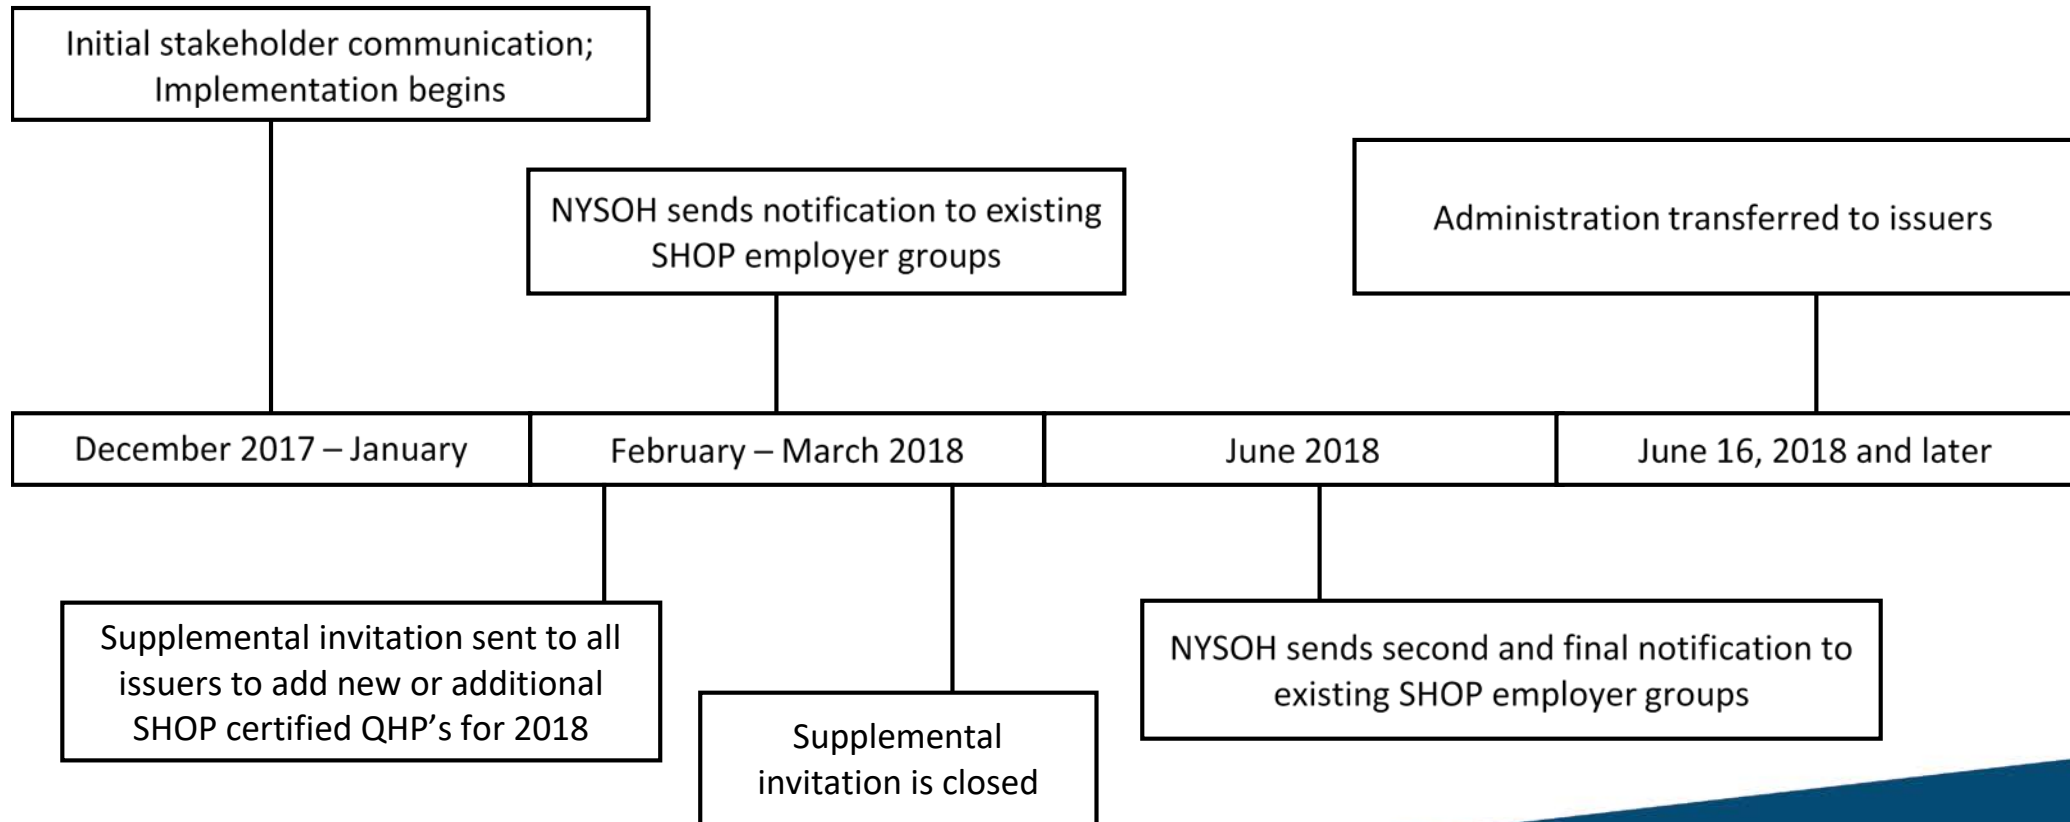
Initial stakeholder communication; Implementation begins

NYSOH sends notification to existing SHOP employer groups

Administration transferred to issuers

| December 2017 – January | February – March 2018 | June 2018 | June 16, 2018 and later |
|---|---|---|---|

Supplemental invitation sent to all issuers to add new or additional SHOP certified QHP’s for 2018

Supplemental invitation is closed

NYSOH sends second and final notification to existing SHOP employer groups